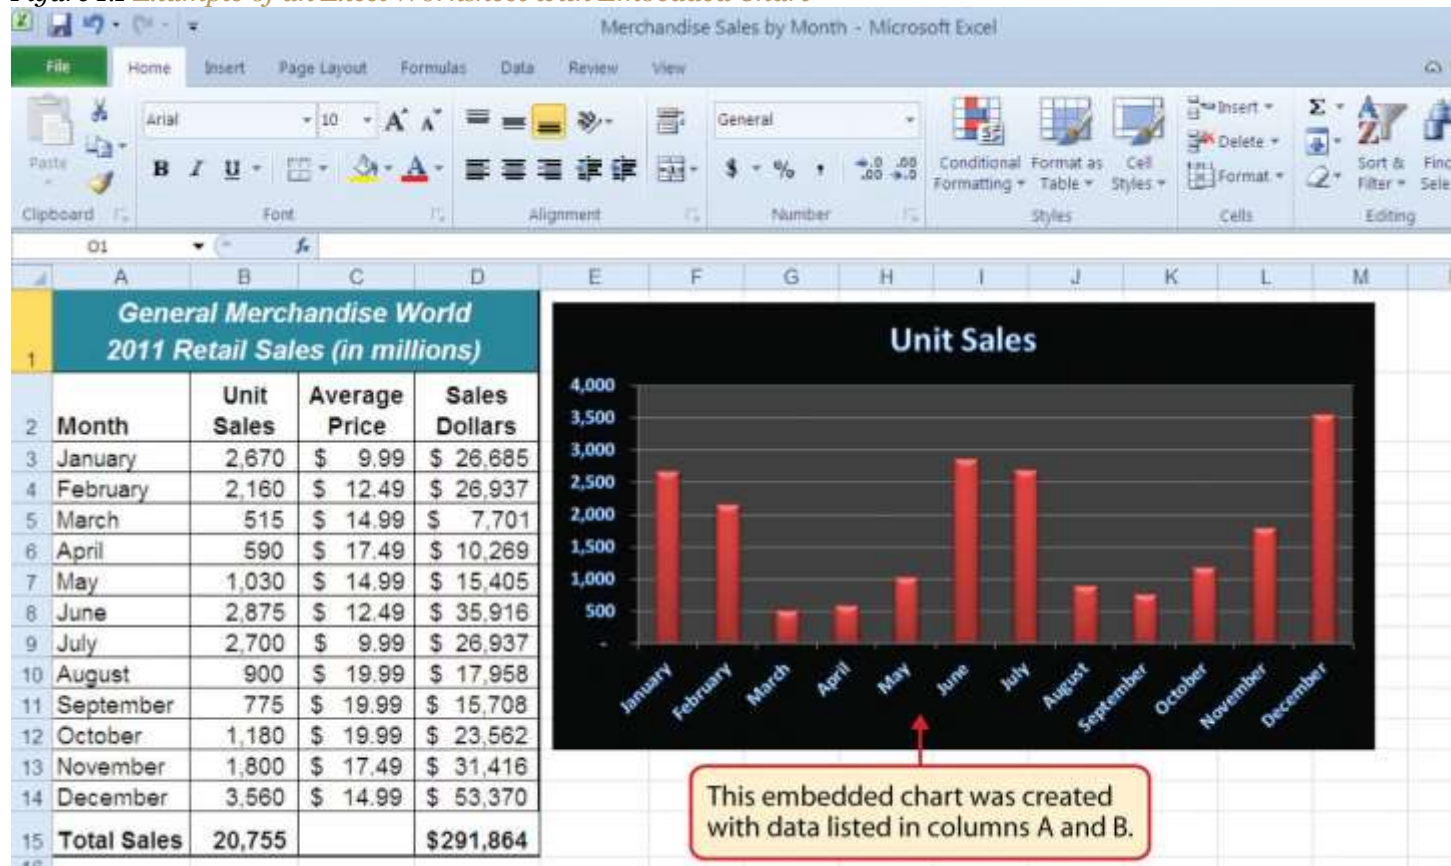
Figure 4.1 Example of an Excel Worksheet with Embedded Chart

Merchandise Sales by Month - Microsoft Excel

File Home Insert Page Layout Formulas Data Review View

Paste Arial 10 General Conditional Formatting Format as Table Cell Styles Insert Delete Format Sort & Filter Find & Select

Clipboard Font Alignment Number Styles Cells Editing

O1 $f_x$

| | A | B | C | D |
|---|---|---|---|---|
| 1 | General Merchandise World 2011 Retail Sales (in millions) | | | |
| 2 | Month | Unit Sales | Average Price | Sales Dollars |
| 3 | January | 2,670 | \$ 9.99 | \$ 26,685 |
| 4 | February | 2,160 | \$ 12.49 | \$ 26,937 |
| 5 | March | 515 | \$ 14.99 | \$ 7,701 |
| 6 | April | 590 | \$ 17.49 | \$ 10,269 |
| 7 | May | 1,030 | \$ 14.99 | \$ 15,405 |
| 8 | June | 2,875 | \$ 12.49 | \$ 35,916 |
| 9 | July | 2,700 | \$ 9.99 | \$ 26,937 |
| 10 | August | 900 | \$ 19.99 | \$ 17,958 |
| 11 | September | 775 | \$ 19.99 | \$ 15,708 |
| 12 | October | 1,180 | \$ 19.99 | \$ 23,562 |
| 13 | November | 1,800 | \$ 17.49 | \$ 31,416 |
| 14 | December | 3,560 | \$ 14.99 | \$ 53,370 |
| 15 | Total Sales | 20,755 | | \$291,864 |

E F G H I J K L M

Unit Sales

4,000
3,500
3,000
2,500
2,000
1,500
1,000
500
-

January February March April May June July August September October November December

This embedded chart was created with data listed in columns A and B.